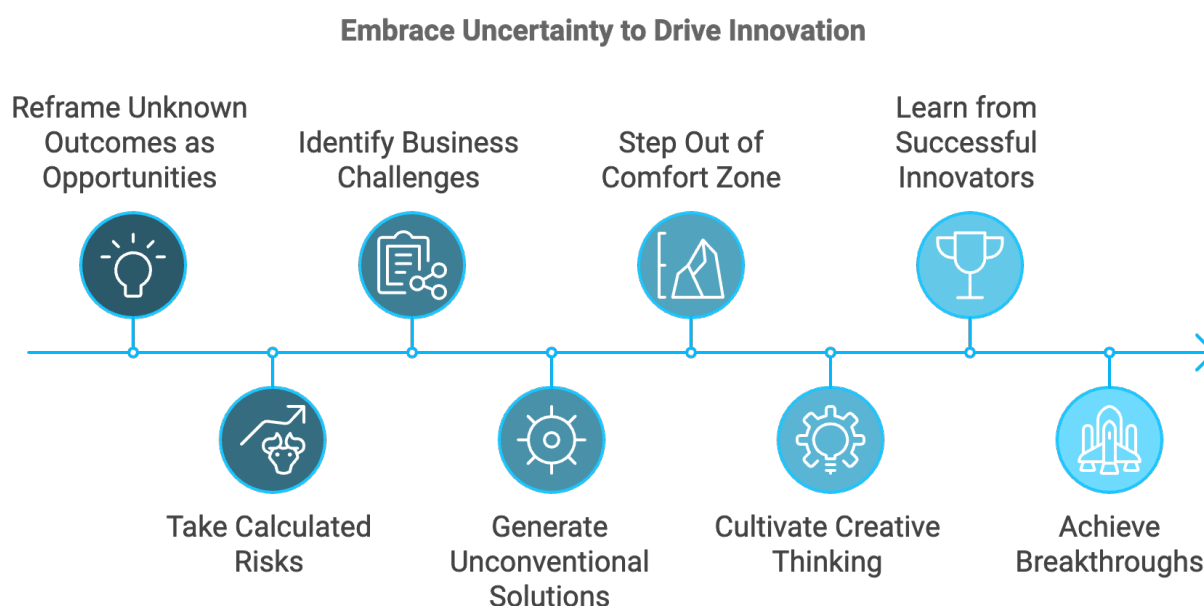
Embrace Uncertainty to Drive Innovation

Reframe Unknown Outcomes as Opportunities

Identify Business Challenges

Step Out of Comfort Zone

Learn from Successful Innovators

Take Calculated Risks

Generate Unconventional Solutions

Cultivate Creative Thinking

Achieve Breakthroughs